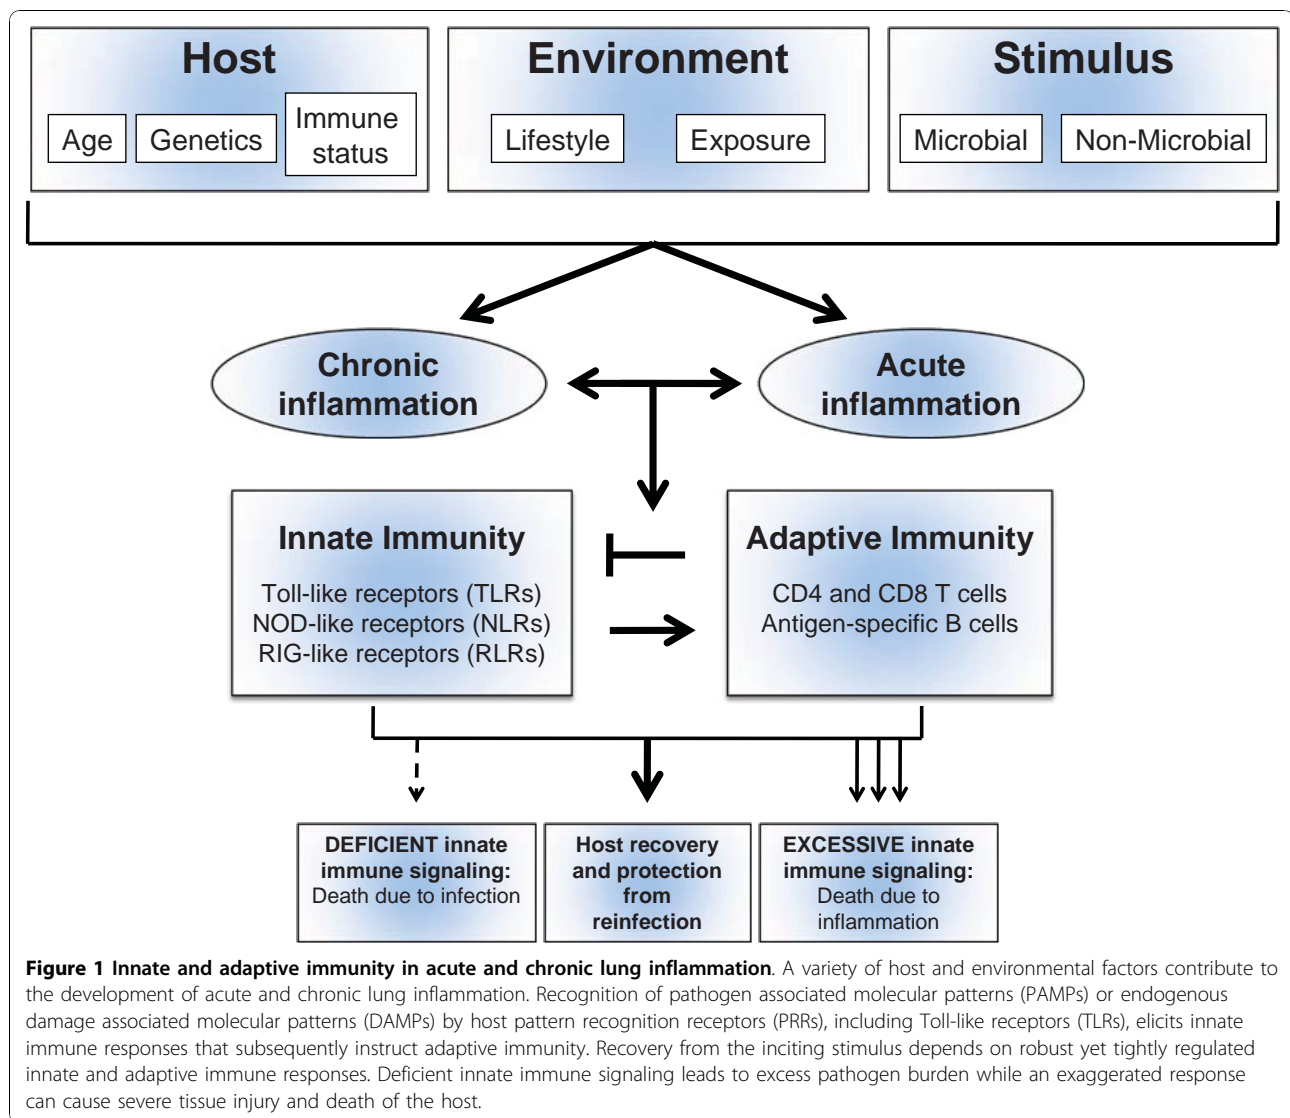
Host
Age
Genetics
Immune status

Environment
Lifestyle
Exposure

Stimulus
Microbial
Non-Microbial

Chronic inflammation

Acute inflammation

Innate Immunity
Toll-like receptors (TLRs)
NOD-like receptors (NLRs)
RIG-like receptors (RLRs)

Adaptive Immunity
CD4 and CD8 T cells
Antigen-specific B cells

DEFICIENT innate immune signaling:
Death due to infection

Host recovery and protection from reinfection

EXCESSIVE innate immune signaling:
Death due to inflammation

**Figure 1 Innate and adaptive immunity in acute and chronic lung inflammation**. A variety of host and environmental factors contribute to the development of acute and chronic lung inflammation. Recognition of pathogen associated molecular patterns (PAMPs) or endogenous damage associated molecular patterns (DAMPs) by host pattern recognition receptors (PRRs), including Toll-like receptors (TLRs), elicits innate immune responses that subsequently instruct adaptive immunity. Recovery from the inciting stimulus depends on robust yet tightly regulated innate and adaptive immune responses. Deficient innate immune signaling leads to excess pathogen burden while an exaggerated response can cause severe tissue injury and death of the host.